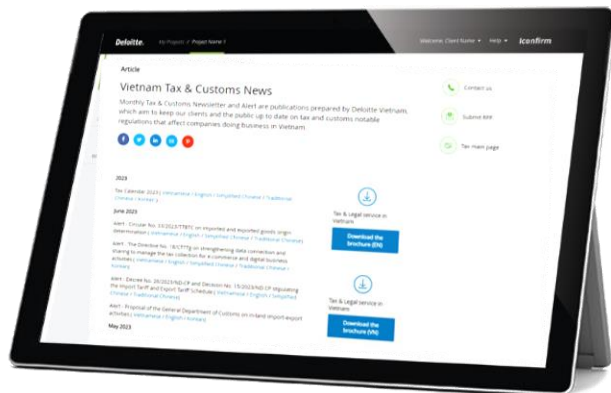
Deloitte. My Project / Project Name 1

Welcome, Client Name ▾ Help ▾ Iconfirm

Article

Vietnam Tax & Customs News

Monthly Tax & Customs Newsletter and Alert are publications prepared by Deloitte Vietnam, which aim to keep our clients and the public up to date on tax and customs notable regulations that affect companies doing business in Vietnam.

Contact us

Submit RFP

Tax main page

2023

Tax Calendar 2023 | Vietnamese / English / Simplified Chinese / Traditional Chinese / Korean / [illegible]

June 2023

Alert - Circular No. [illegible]/2023/TT-BTC on imported and exported goods origin determination | Vietnamese / English / Simplified Chinese / Korean / Traditional Chinese

Alert - The Directive No. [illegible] on strengthening data connection and sharing to manage the tax collection for e-commerce and digital business activities | Vietnamese / English / Simplified Chinese / Traditional Chinese / Korean

Alert - Decree No. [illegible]/2023/ND-CP and Decision No. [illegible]/2023/ND-CP stipulating the Import Tariff and Export Tariff Schedule | Vietnamese / English / Simplified Chinese / Traditional Chinese

Alert - Proposal of the General Department of Customs on inland import-export activities | Vietnamese / English / Korean

May 2023

Tax & Legal service in Vietnam

Download the brochure (EN)

Tax & Legal service in Vietnam

Download the brochure (VN)